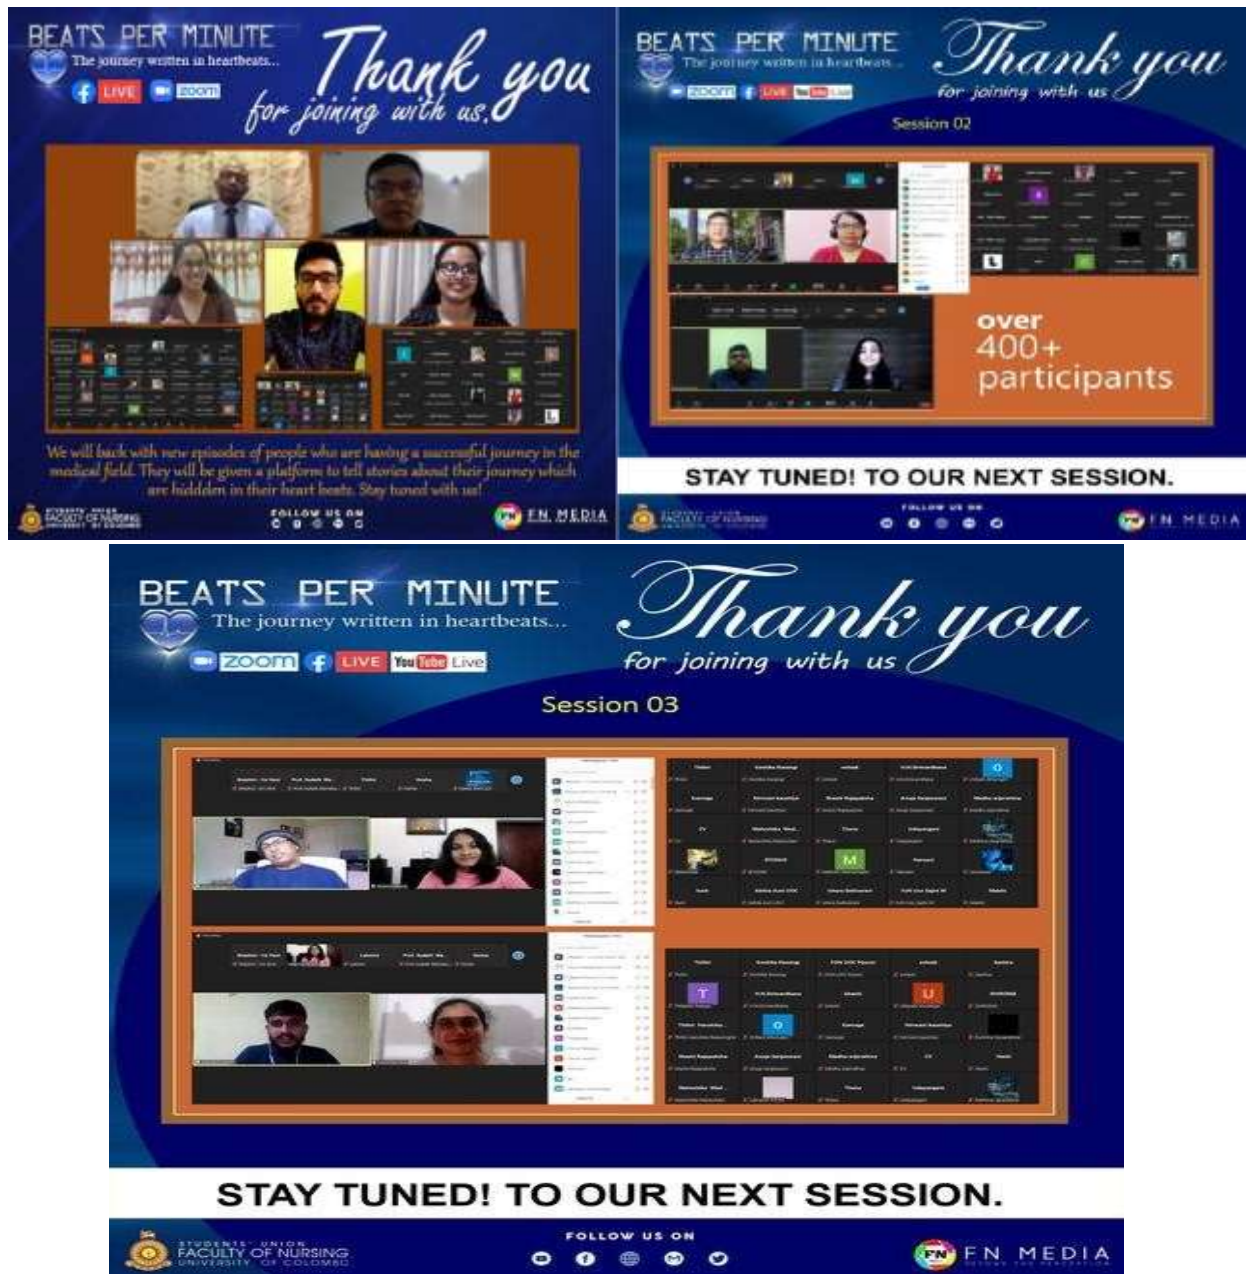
BEATS PER MINUTE
The journey written in heartbeats...
LIVE zoom

Thank you
for joining with us.

We will back with new episodes of people who are having a successful journey in the medical field. They will be given a platform to tell stories about their journey which are hiddden in their heart beats. Stay tuned with us!

STUDENTS' UNION FACULTY OF NURSING UNIVERSITY OF COLOMBO
FOLLOW US ON
FN MEDIA

BEATS PER MINUTE
The journey written in heartbeats...
zoom LIVE YouTube Live

Thank you
for joining with us

Session 02

over 400+ participants

STAY TUNED! TO OUR NEXT SESSION.

FACULTY OF NURSING
FOLLOW US ON
FN MEDIA

BEATS PER MINUTE
The journey written in heartbeats...
zoom LIVE YouTube Live

Thank you
for joining with us

Session 03

STAY TUNED! TO OUR NEXT SESSION.

STUDENTS' UNION FACULTY OF NURSING UNIVERSITY OF COLOMBO
FOLLOW US ON
FN MEDIA